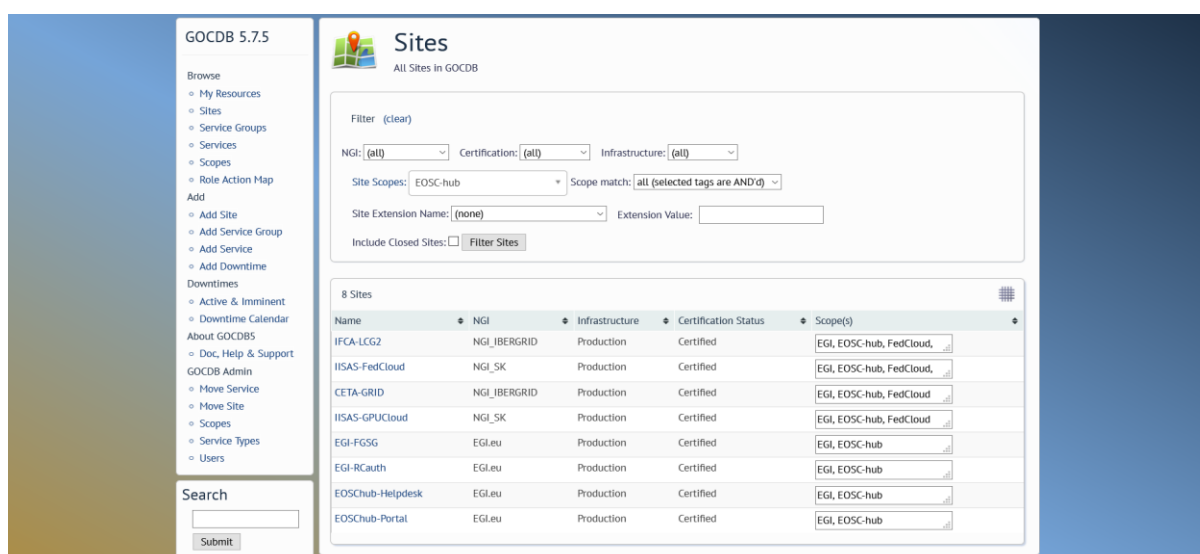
GOCDB 5.7.5

Browse
My Resources
Sites
Service Groups
Services
Scopes
Role Action Map
Add
Add Site
Add Service Group
Add Service
Add Downtime
Downtimes
Active & Imminent
Downtime Calendar
About GOCDB5
Doc, Help & Support
GOCDB Admin
Move Service
Move Site
Scopes
Service Types
Users

Search

Submit

Sites
All Sites in GOCDB

Filter (clear)

NGI: (all) Certification: (all) Infrastructure: (all)

Site Scopes: EOSC-hub Scope match: all (selected tags are AND'd)

Site Extension Name: (none) Extension Value:

Include Closed Sites: Filter Sites

8 Sites

| Name | NGI | Infrastructure | Certification Status | Scope(s) |
|---|---|---|---|---|
| IFCA-LCG2 | NGI_IBERGRID | Production | Certified | EGI, EOSC-hub, FedCloud, |
| IISAS-FedCloud | NGI_SK | Production | Certified | EGI, EOSC-hub, FedCloud, |
| CETA-GRID | NGI_IBERGRID | Production | Certified | EGI, EOSC-hub, FedCloud |
| IISAS-GPUCloud | NGI_SK | Production | Certified | EGI, EOSC-hub, FedCloud |
| EGI-FGSG | EGI.eu | Production | Certified | EGI, EOSC-hub |
| EGI-RCauth | EGI.eu | Production | Certified | EGI, EOSC-hub |
| EOSChub-Helpdesk | EGI.eu | Production | Certified | EGI, EOSC-hub |
| EOSChub-Portal | EGI.eu | Production | Certified | EGI, EOSC-hub |